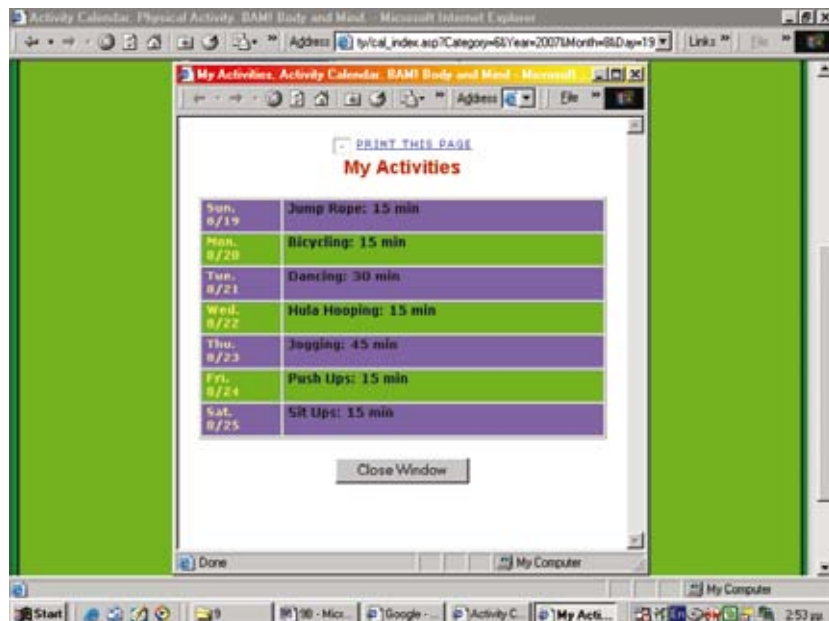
Activity Calendar, Physical Activity, BAM! Body and Mind. - Microsoft Internet Explorer

Address ty/cal_index.asp?Category=6&Year=2007&Month=8&Day=19

Links

My Activities, Activity Calendar, BAM! Body and Mind - Microsoft ...

Address

File

PRINT THIS PAGE

My Activities

| Sun. 8/19 | Jump Rope: 15 min |
|---|---|
| Mon. 8/20 | Bicycling: 15 min |
| Tue. 8/21 | Dancing: 30 min |
| Wed. 8/22 | Hula Hooping: 15 min |
| Thu. 8/23 | Jogging: 45 min |
| Fri. 8/24 | Push Ups: 15 min |
| Sat. 8/25 | Sit Ups: 15 min |

Close Window

Done

My Computer

My Computer

Start

9

90 - Mic...

Google - ...

Activity C...

My Acti...

2:53 pm